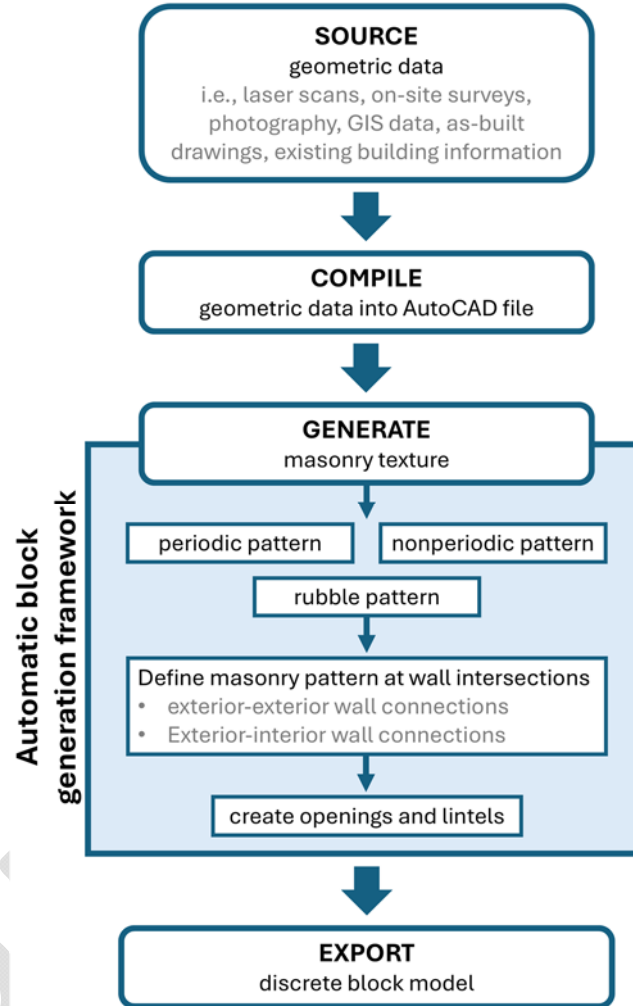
SOURCE
geometric data
i.e., laser scans, on-site surveys, photography, GIS data, as-built drawings, existing building information

COMPILE
geometric data into AutoCAD file

GENERATE
masonry texture

Automatic block generation framework

periodic pattern

nonperiodic pattern

rubble pattern

Define masonry pattern at wall intersections
• exterior-exterior wall connections
• Exterior-interior wall connections

create openings and lintels

EXPORT
discrete block model